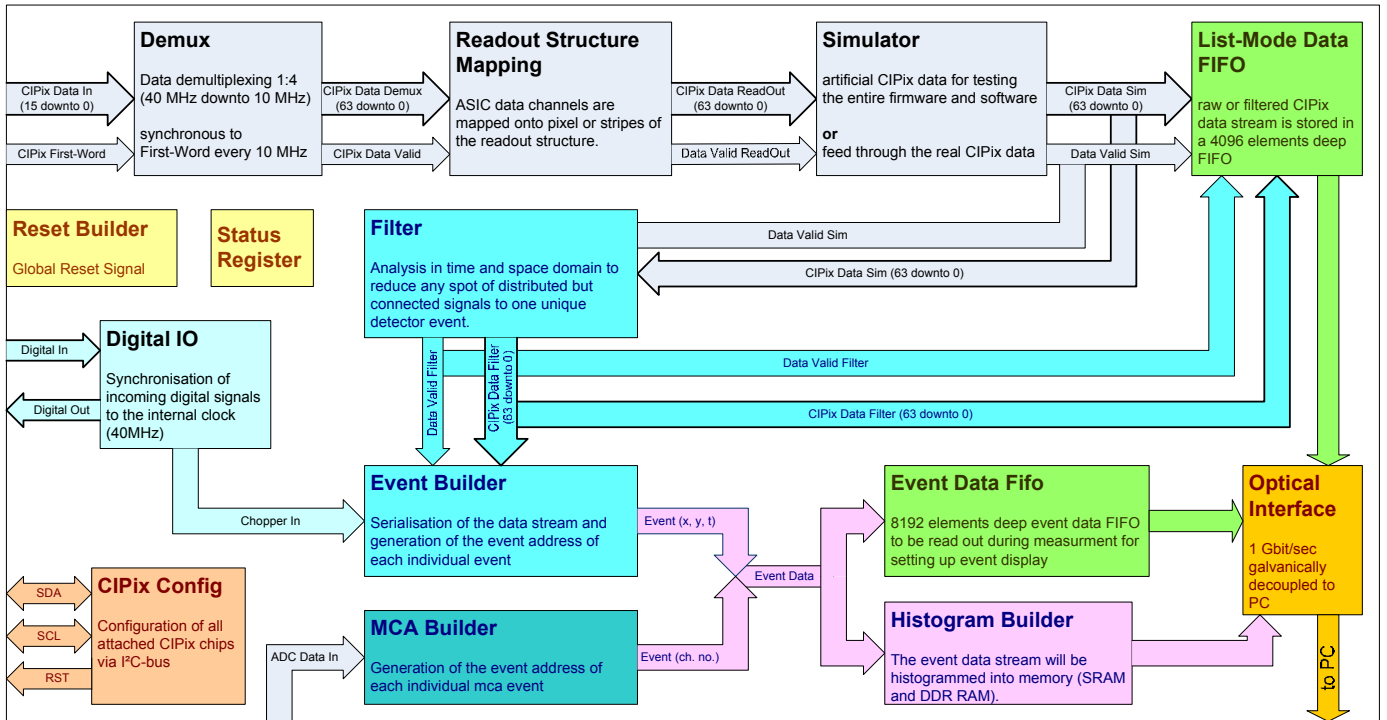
CIPix Data In
(15 downto 0)

CIPix First-Word

Demux

Data demultiplexing 1:4
(40 MHz downto 10 MHz)

synchronous to
First-Word every 10 MHz

CIPix Data Demux
(63 downto 0)

CIPix Data Valid

Readout Structure Mapping

ASIC data channels are mapped onto pixel or stripes of the readout structure.

CIPix Data ReadOut
(63 downto 0)

Data Valid ReadOut

Simulator

artificial CIPix data for testing the entire firmware and software

or

feed through the real CIPix data

CIPix Data Sim
(63 downto 0)

Data Valid Sim

List-Mode Data FIFO

raw or filtered CIPix data stream is stored in a 4096 elements deep FIFO

Reset Builder

Global Reset Signal

Status Register

Filter

Analysis in time and space domain to reduce any spot of distributed but connected signals to one unique detector event.

Data Valid Sim

CIPix Data Sim (63 downto 0)

Digital In

Digital Out

Digital IO

Synchronisation of incoming digital signals to the internal clock (40MHz)

Data Valid Filter

CIPix Data Filter
(63 downto 0)

Data Valid Filter

CIPix Data Filter (63 downto 0)

Chopper In

Event Builder

Serialisation of the data stream and generation of the event address of each individual event

Event (x, y, t)

Event Data

Event Data Fifo

8192 elements deep event data FIFO to be read out during measurment for setting up event display

Optical Interface

1 Gbit/sec galvanically decoupled to PC

to PC

SDA

SCL

RST

CIPix Config

Configuration of all attached CIPix chips via I²C-bus

ADC Data In

MCA Builder

Generation of the event address of each individual mca event

Event (ch. no.)

Histogram Builder

The event data stream will be histogrammed into memory (SRAM and DDR RAM).